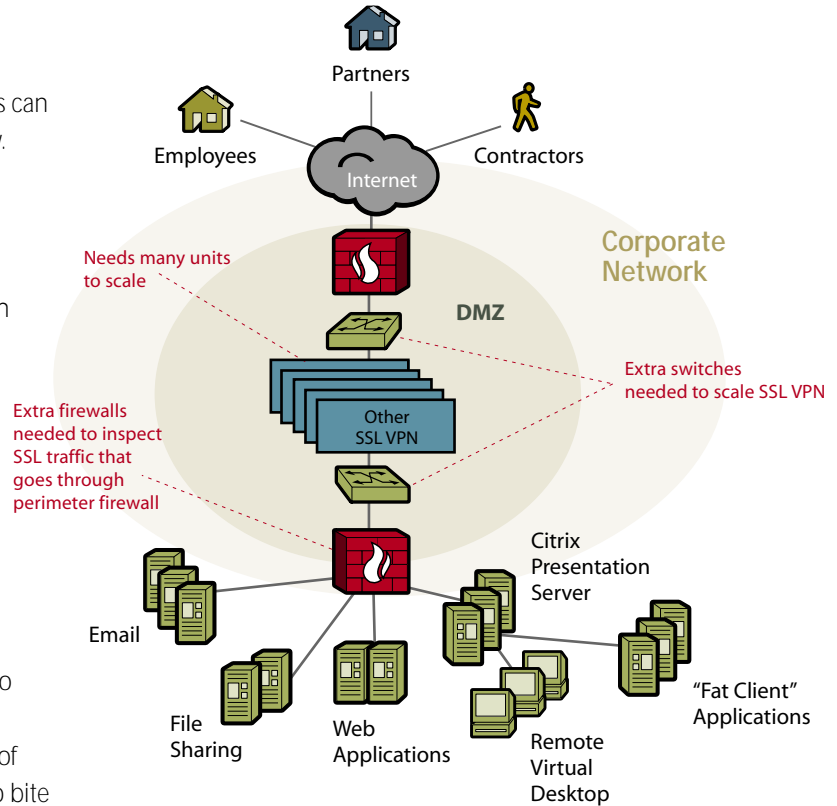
s can
.
n
o
of
o bite

Partners

Employees

Contractors

Internet

Corporate Network

Needs many units to scale

DMZ

Extra switches needed to scale SSL VPN

Other SSL VPN

Extra firewalls needed to inspect SSL traffic that goes through perimeter firewall

Citrix Presentation Server

Email

"Fat Client" Applications

File Sharing

Web Applications

Remote Virtual Desktop